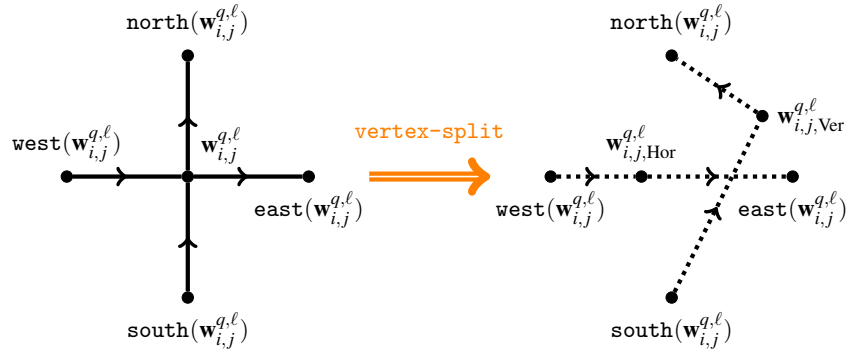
$\texttt{north}(\mathbf{w}_{i,j}^{q,\ell})$

$\texttt{west}(\mathbf{w}_{i,j}^{q,\ell})$

$\mathbf{w}_{i,j}^{q,\ell}$

$\texttt{east}(\mathbf{w}_{i,j}^{q,\ell})$

$\texttt{south}(\mathbf{w}_{i,j}^{q,\ell})$

vertex-split

$\texttt{north}(\mathbf{w}_{i,j}^{q,\ell})$

$\mathbf{w}_{i,j,\text{Ver}}^{q,\ell}$

$\mathbf{w}_{i,j,\text{Hor}}^{q,\ell}$

$\texttt{west}(\mathbf{w}_{i,j}^{q,\ell})$

$\texttt{east}(\mathbf{w}_{i,j}^{q,\ell})$

$\texttt{south}(\mathbf{w}_{i,j}^{q,\ell})$